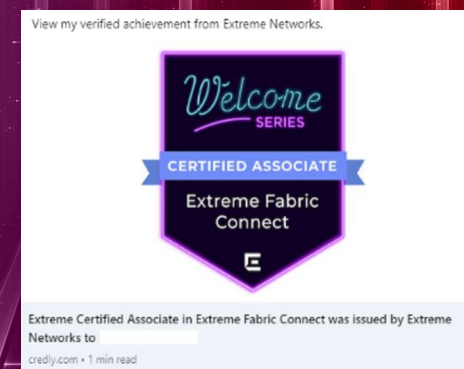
View my verified achievement from Extreme Networks.

Welcome
SERIES

CERTIFIED ASSOCIATE

Extreme Fabric Connect

Extreme Certified Associate in Extreme Fabric Connect was issued by Extreme Networks to

credly.com • 1 min read